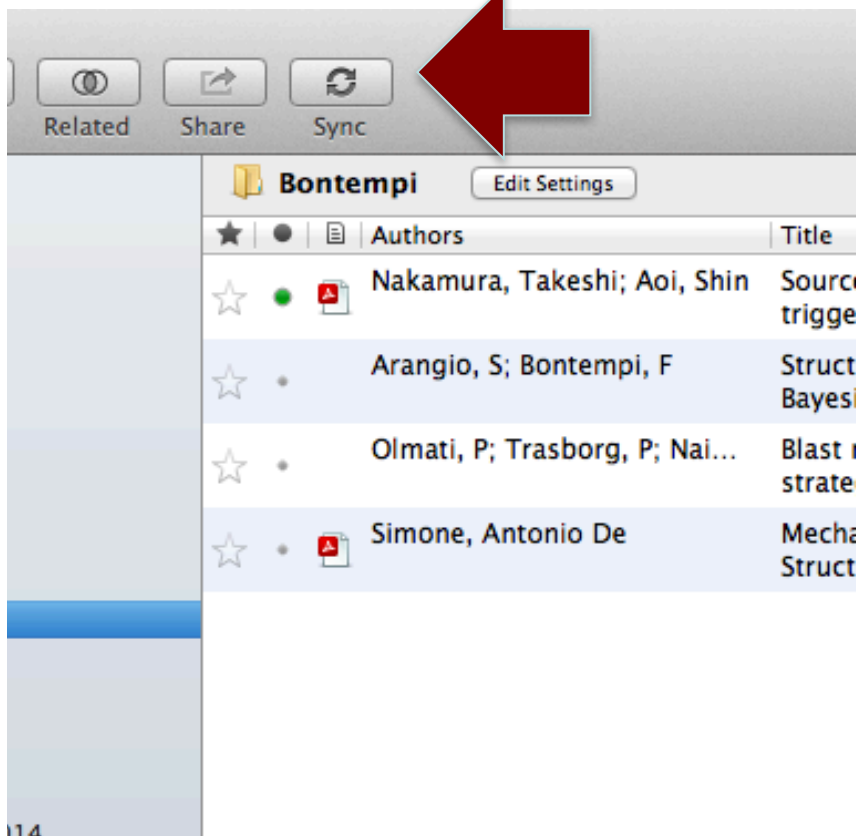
Related Share Sync

Bontempi Edit Settings

| Authors | Title |
|---|---|
| Nakamura, Takeshi; Aoi, Shin | Sourc trigge |
| Arangio, S; Bontempi, F | Struct Bayesi |
| Olmati, P; Trasborg, P; Nai... | Blast strate |
| Simone, Antonio De | Mecha Struct |

014